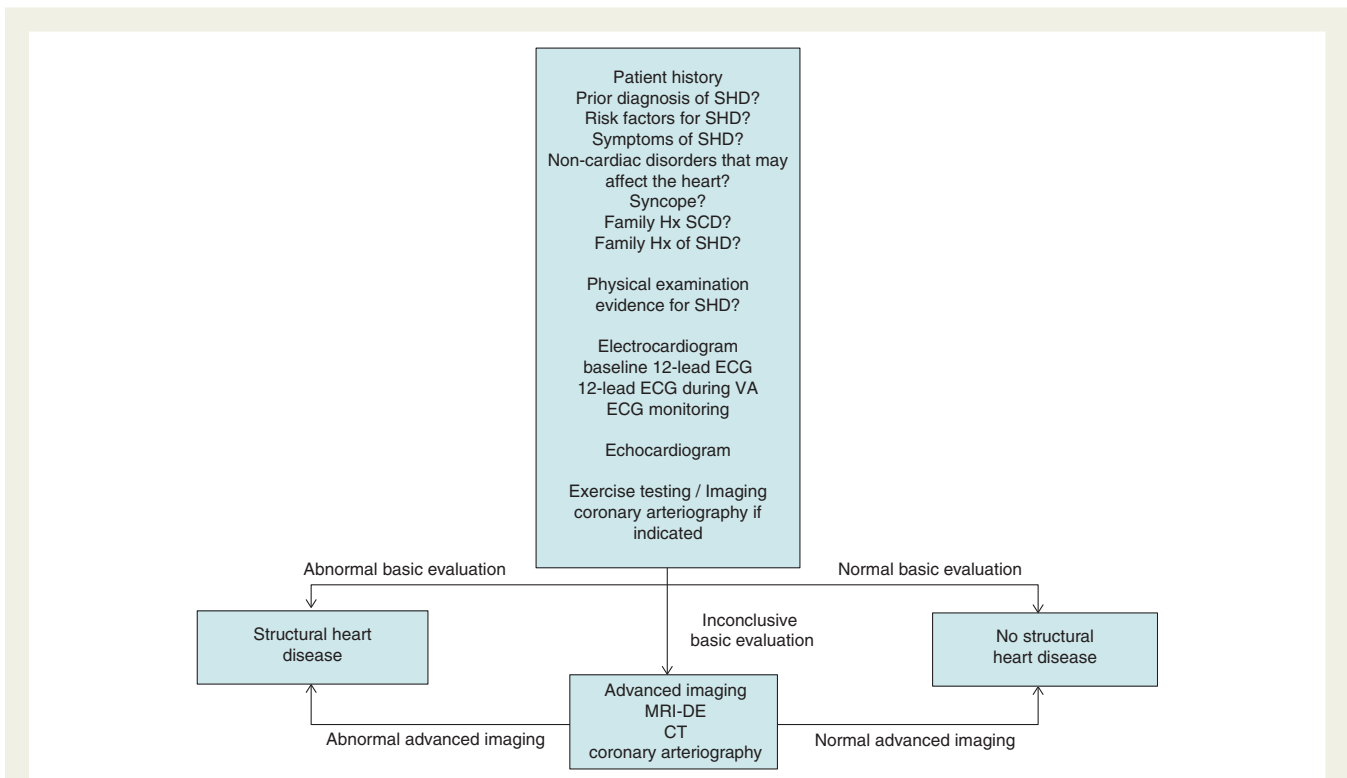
Patient history
Prior diagnosis of SHD?
Risk factors for SHD?
Symptoms of SHD?
Non-cardiac disorders that may affect the heart?
Syncope?
Family Hx SCD?
Family Hx of SHD?

Physical examination
evidence for SHD?

Electrocardiogram
baseline 12-lead ECG
12-lead ECG during VA
ECG monitoring

Echocardiogram

Exercise testing / Imaging
coronary arteriography if indicated

Abnormal basic evaluation

Normal basic evaluation

Structural heart disease

Inconclusive basic evaluation

No structural heart disease

Advanced imaging
MRI-DE
CT
coronary arteriography

Abnormal advanced imaging

Normal advanced imaging